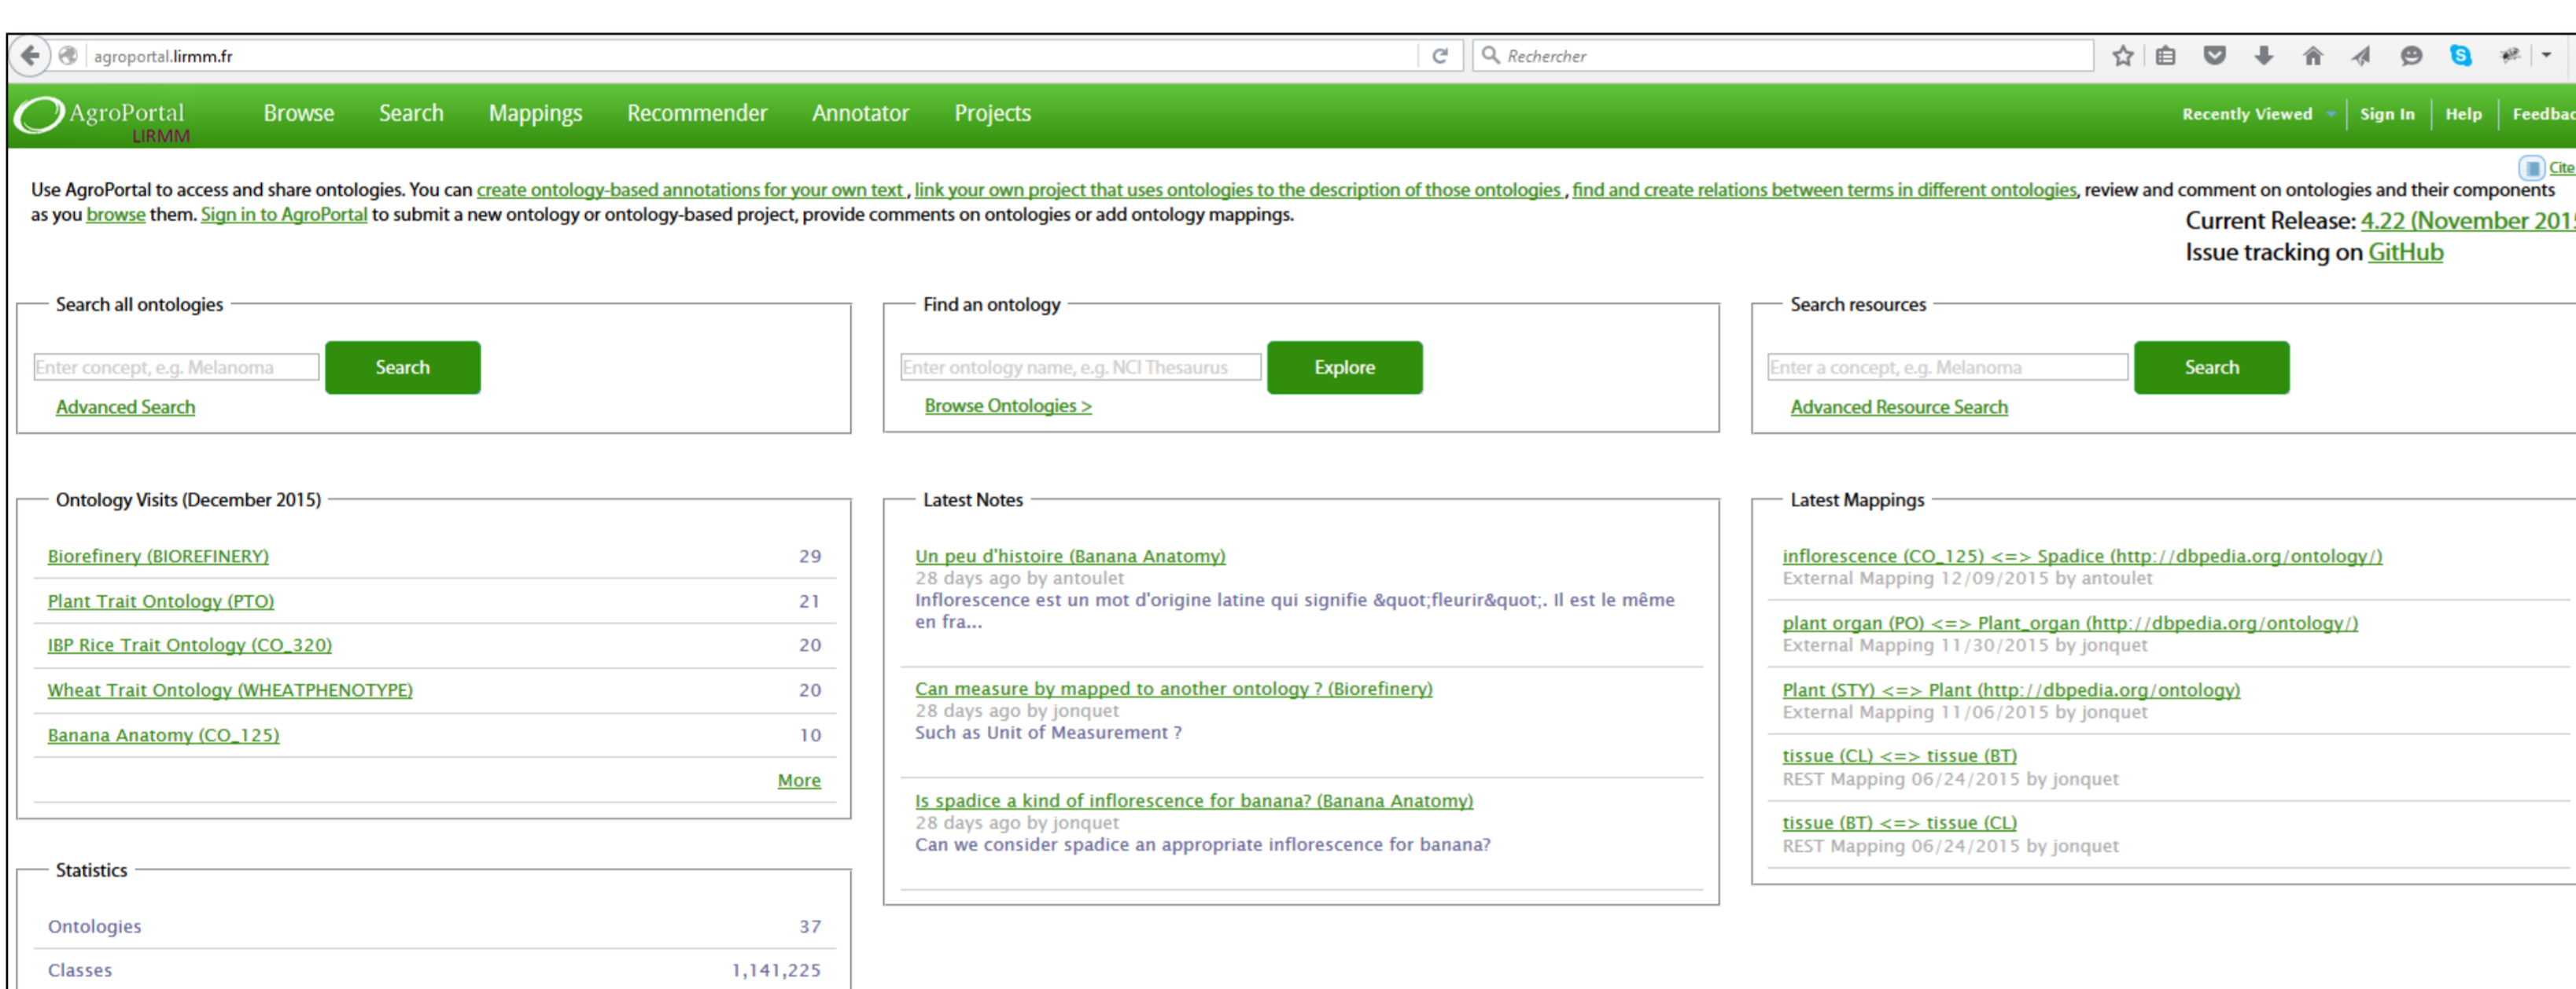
agroportal.lirmm.fr

Rechercher

AgroPortal LIRMM Browse Search Mappings Recommender Annotator Projects Recently Viewed Sign In Help Feedbac

Cite

Use AgroPortal to access and share ontologies. You can create ontology-based annotations for your own text , link your own project that uses ontologies to the description of those ontologies , find and create relations between terms in different ontologies, review and comment on ontologies and their components as you browse them. Sign in to AgroPortal to submit a new ontology or ontology-based project, provide comments on ontologies or add ontology mappings.

Current Release: 4.22 (November 201
Issue tracking on GitHub

Search all ontologies

Enter concept, e.g. Melanoma

Search

Advanced Search

Find an ontology

Enter ontology name, e.g. NCI Thesaurus

Explore

Browse Ontologies >

Search resources

Enter a concept, e.g. Melanoma

Search

Advanced Resource Search

Ontology Visits (December 2015)

| | |
|---|---|
| Biorefinery (BIOREFINERY) | 29 |
| Plant Trait Ontology (PTO) | 21 |
| IBP Rice Trait Ontology (CO_320) | 20 |
| Wheat Trait Ontology (WHEATPHENOTYPE) | 20 |
| Banana Anatomy (CO_125) | 10 |

More

Statistics

| | |
|---|---|
| Ontologies | 37 |
| Classes | 1,141,225 |

Latest Notes

Un peu d'histoire (Banana Anatomy)
28 days ago by antoulet
Inflorescence est un mot d'origine latine qui signifie &quot;fleurir&quot;. Il est le même en fra...

Can measure by mapped to another ontology ? (Biorefinery)
28 days ago by jonquet
Such as Unit of Measurement ?

Is spadice a kind of inflorescence for banana? (Banana Anatomy)
28 days ago by jonquet
Can we consider spadice an appropriate inflorescence for banana?

Latest Mappings

inflorescence (CO_125) <=> Spadice (http://dbpedia.org/ontology/)
External Mapping 12/09/2015 by antoulet

plant organ (PO) <=> Plant_organ (http://dbpedia.org/ontology/)
External Mapping 11/30/2015 by jonquet

Plant (STY) <=> Plant (http://dbpedia.org/ontology)
External Mapping 11/06/2015 by jonquet

tissue (CL) <=> tissue (BT)
REST Mapping 06/24/2015 by jonquet

tissue (BT) <=> tissue (CL)
REST Mapping 06/24/2015 by jonquet